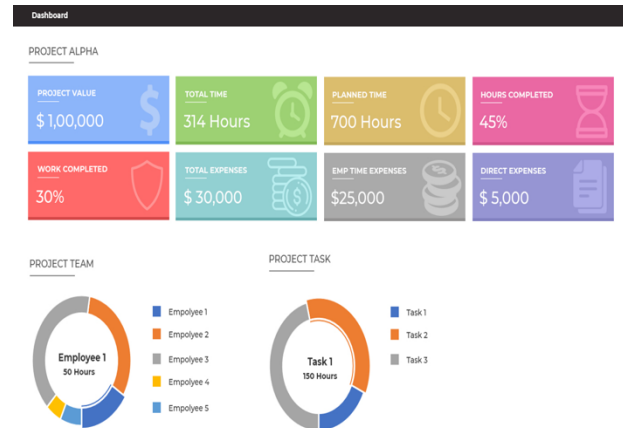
Dashboard

PROJECT ALPHA

PROJECT VALUE
$ 1,00,000

TOTAL TIME
314 Hours

PLANNED TIME
700 Hours

HOURS COMPLETED
45%

WORK COMPLETED
30%

TOTAL EXPENSES
$ 30,000

EMP TIME EXPENSES
$25,000

DIRECT EXPENSES
$ 5,000

PROJECT TEAM

Employee 1
50 Hours

Empolyee 1
Empolyee 2
Empolyee 3
Empolyee 4
Empolyee 5

PROJECT TASK

Task 1
150 Hours

Task 1
Task 2
Task 3